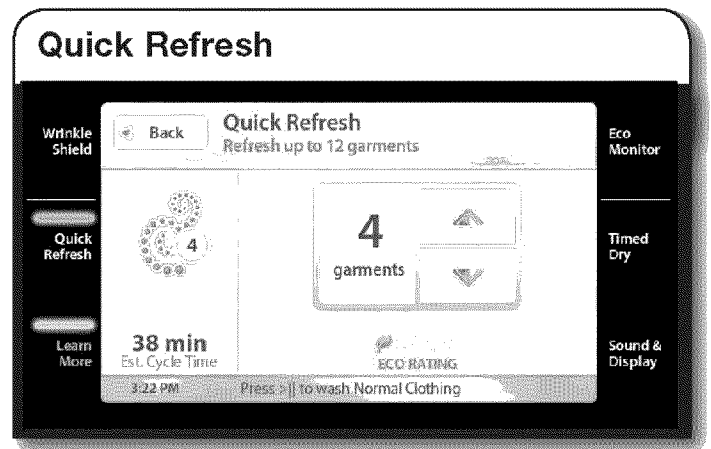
Quick Refresh

Wrinkle Shield

Quick Refresh

Learn More

Back

Quick Refresh
Refresh up to 12 garments

4

4
garments

38 min
Est. Cycle Time

ECO RATING

3:22 PM

Press ▷|| to wash Normal Clothing

Eco Monitor

Timed Dry

Sound & Display